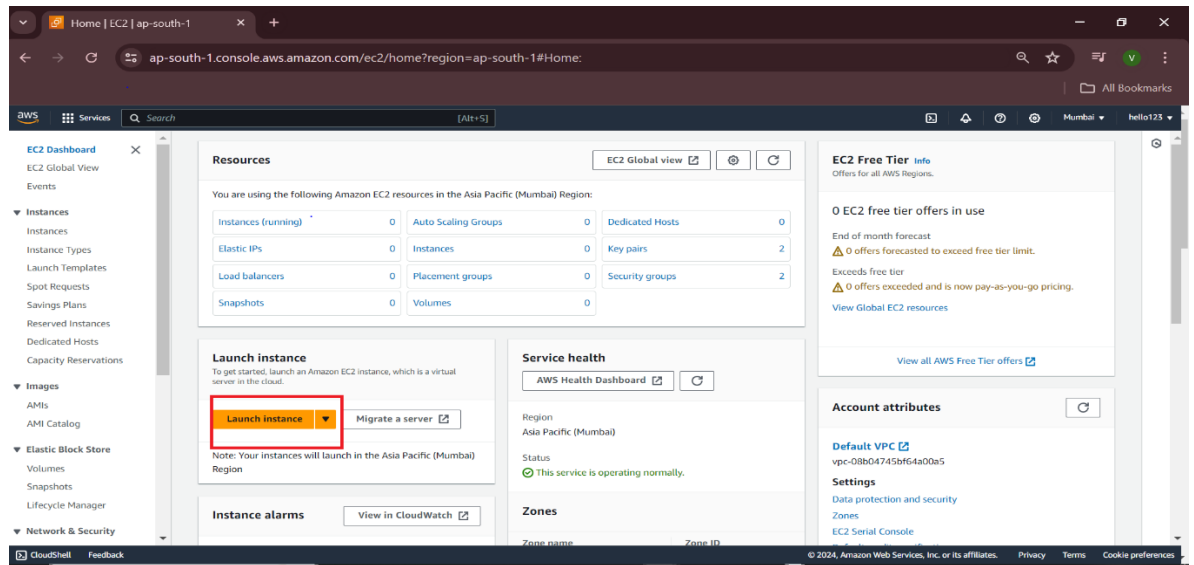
Home | EC2 | ap-south-1
ap-south-1.console.aws.amazon.com/ec2/home?region=ap-south-1#Home:
All Bookmarks
aws Services Search [Alt+S] Mumbai hello123

EC2 Dashboard
EC2 Global View
Events
Instances
Instances
Instance Types
Launch Templates
Spot Requests
Savings Plans
Reserved Instances
Dedicated Hosts
Capacity Reservations
Images
AMIs
AMI Catalog
Elastic Block Store
Volumes
Snapshots
Lifecycle Manager
Network & Security

Resources
EC2 Global view
You are using the following Amazon EC2 resources in the Asia Pacific (Mumbai) Region:

| Instances (running) | 0 | Auto Scaling Groups | 0 | Dedicated Hosts | 0 |
|---|---|---|---|---|---|
| Elastic IPs | 0 | Instances | 0 | Key pairs | 2 |
| Load balancers | 0 | Placement groups | 0 | Security groups | 2 |
| Snapshots | 0 | Volumes | 0 | | |

Launch instance
To get started, launch an Amazon EC2 instance, which is a virtual server in the cloud.
Launch instance
Migrate a server
Note: Your instances will launch in the Asia Pacific (Mumbai) Region

Service health
AWS Health Dashboard
Region
Asia Pacific (Mumbai)
Status
This service is operating normally.

Instance alarms
View in CloudWatch

Zones
Zone name
Zone ID

EC2 Free Tier Info
Offers for all AWS Regions.
0 EC2 free tier offers in use
End of month forecast
0 offers forecasted to exceed free tier limit.
Exceeds free tier
0 offers exceeded and is now pay-as-you-go pricing.
View Global EC2 resources
View all AWS Free Tier offers

Account attributes
Default VPC
vpc-08b04745bf64a00a5
Settings
Data protection and security
Zones
EC2 Serial Console

CloudShell Feedback
© 2024, Amazon Web Services, Inc. or its affiliates. Privacy Terms Cookie preferences